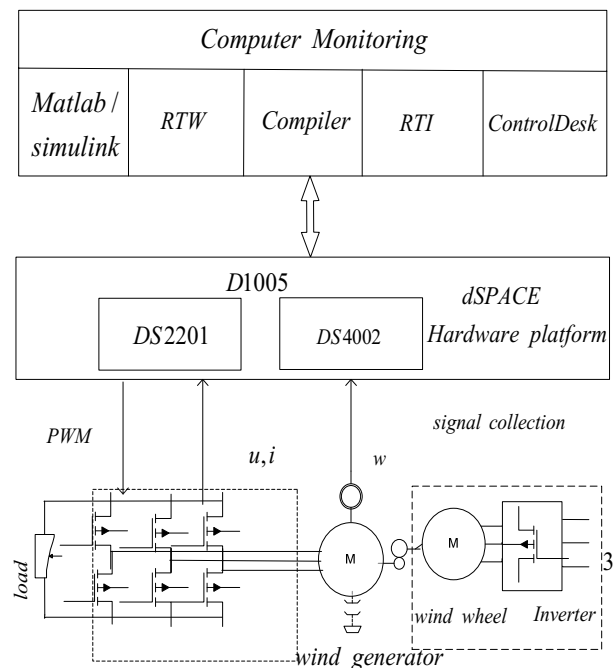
Computer Monitoring

Matlab / simulink

RTW

Compiler

RTI

ControlDesk

D1005

dSPACE

Hardware platform

DS2201

DS4002

PWM

u,i

w

signal collection

M

M

load

wind wheel

Inverter

3

wind generator